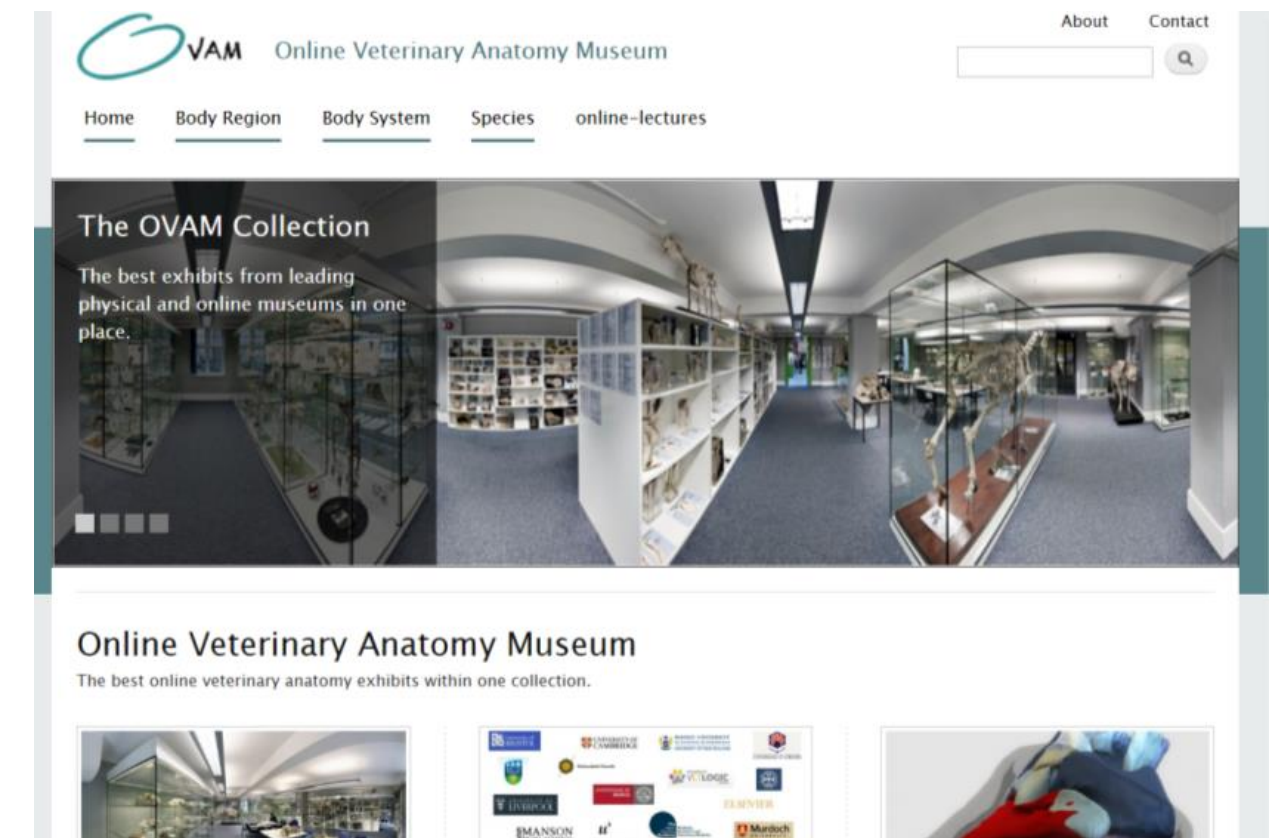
VAM Online Veterinary Anatomy Museum

About Contact

Home Body Region Body System Species online-lectures

The OVAM Collection

The best exhibits from leading physical and online museums in one place.

Online Veterinary Anatomy Museum

The best online veterinary anatomy exhibits within one collection.

UNIVERSITY OF CAMBRIDGE

LIVERPOOL

VETLOGIC

ELSEVIER

MANSON

Murdoch